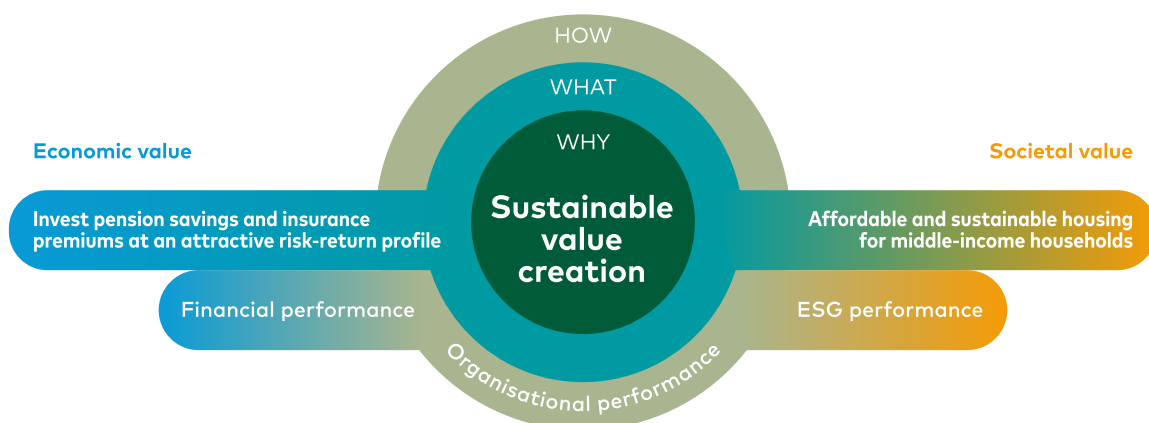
HOW

WHAT

WHY

Economic value

Societal value

Invest pension savings and insurance premiums at an attractive risk-return profile

Sustainable value creation

Affordable and sustainable housing for middle-income households

Financial performance

ESG performance

Organisational performance